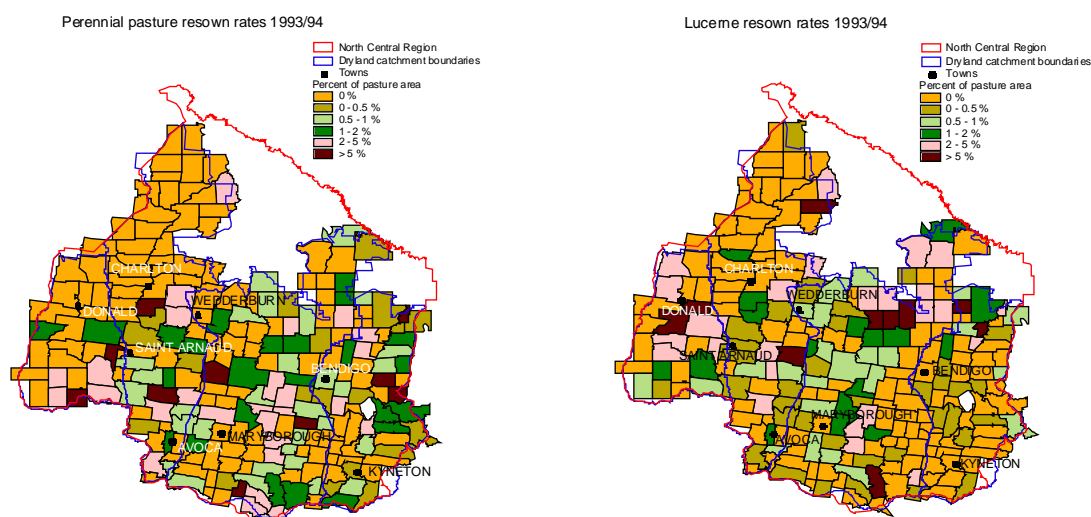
Perennial pasture resown rates 1993/94

North Central Region
Dryland catchment boundaries
Towns
Percent of pasture area
0 %
0 - 0.5 %
0.5 - 1 %
1 - 2 %
2 - 5 %
> 5 %

CHARLTON
DONALD
WEDDERBURN
SAINT ARNAUD
BENDIGO
AVOCA
MARYBOROUGH
KYNETON

Lucerne resown rates 1993/94

North Central Region
Dryland catchment boundaries
Towns
Percent of pasture area
0 %
0 - 0.5 %
0.5 - 1 %
1 - 2 %
2 - 5 %
> 5 %

CHARLTON
DONALD
WEDDERBURN
SAINT ARNAUD
BENDIGO
MARYBOROUGH
AVOCA
KYNETON